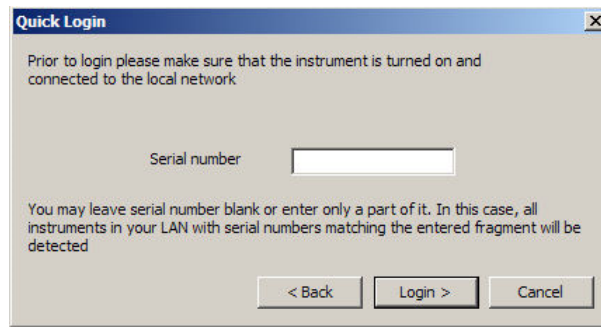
Quick Login

Prior to login please make sure that the instrument is turned on and connected to the local network

Serial number

You may leave serial number blank or enter only a part of it. In this case, all instruments in your LAN with serial numbers matching the entered fragment will be detected

< Back
Login >
Cancel